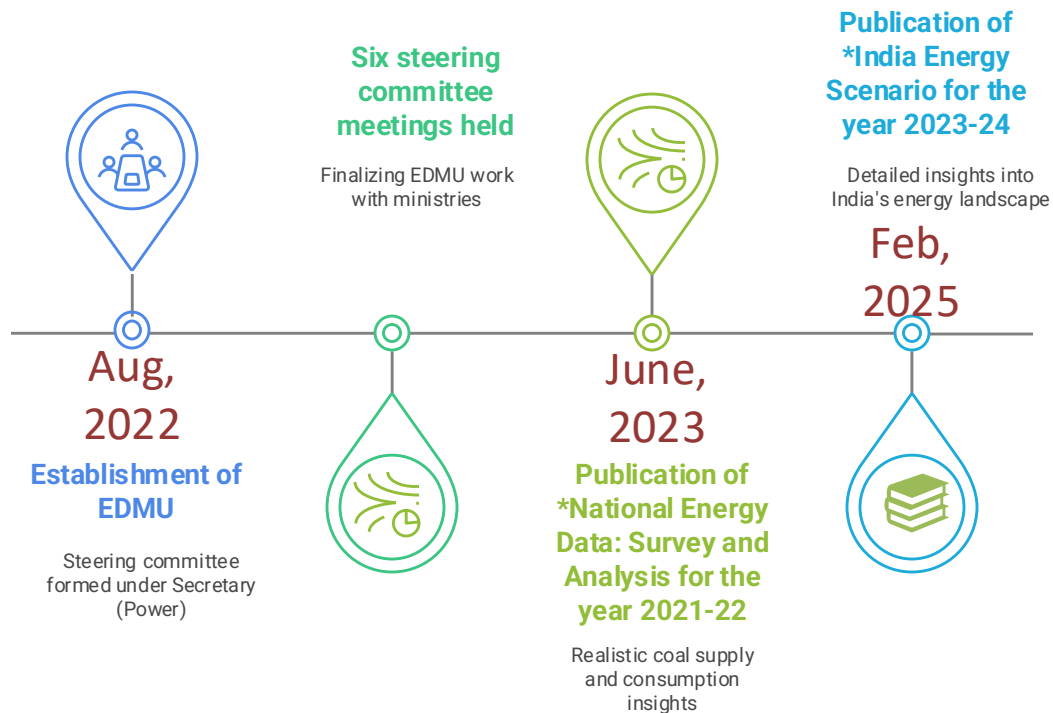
Aug, 2022

Establishment of EDMU

Steering committee formed under Secretary (Power)

Six steering committee meetings held

Finalizing EDMU work with ministries

June, 2023

Publication of *National Energy Data: Survey and Analysis for the year 2021-22

Realistic coal supply and consumption insights

Publication of *India Energy Scenario for the year 2023-24

Detailed insights into India's energy landscape

Feb, 2025